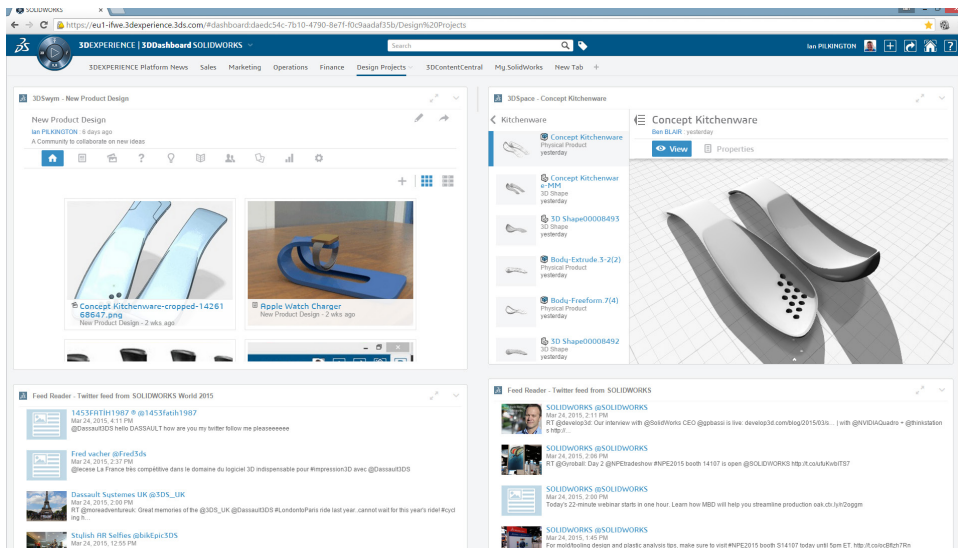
SOLIDWORKS

https://eu1-ifwe.3dexperience.3ds.com/#dashboard:daedc54c-7b10-4790-8e7f-f0c9aadaf35b/Design%20Projects

3DEXPERIENCE | 3DDashboard SOLIDWORKS

Search

Ian PILKINGTON

3DEXPERIENCE Platform News | Sales | Marketing | Operations | Finance | Design Projects | 3DContentCentral | My.SolidWorks | New Tab | +

3DSwym - New Product Design

New Product Design
Ian PILKINGTON · 6 days ago
A Community to collaborate on new ideas

Concept Kitchenware-cropped-1426168647.png
New Product Design - 2 wks ago

Apple Watch Charger
New Product Design - 2 wks ago

3DSpace - Concept Kitchenware

Kitchenware

Concept Kitchenware
Physical Product
yesterday

Concept Kitchenware-MM
3D Shape
yesterday

3D Shape00008493
3D Shape
yesterday

Body-Extrude 3-2(2)
Physical Product
yesterday

Body-Freeform 7(4)
Physical Product
yesterday

3D Shape00008492
3D Shape
yesterday

Concept Kitchenware
Ben BLAIR · yesterday

View | Properties

Feed Reader - Twitter feed from SOLIDWORKS World 2015

1453FATIH1987 ® @1453fatih1987
Mar 24, 2015, 4:11 PM
@Dassault3DS hello DASSAULT how are you my twitter follow me pleaseeeeee

Fred vacher @Fred3ds
Mar 24, 2015, 2:37 PM
@lecese La France très compétitive dans le domaine du logiciel 3D indispensable pour #impression3D avec @Dassault3DS

Dassault Systemes UK @3DS_UK
Mar 24, 2015, 2:00 PM
RT @moneadventurek: Great memories of the @3DS_UK @Dassault3DS #LondontoParis ride last year. cannot wait for this year's ride! #cycling h...

Stylish AR Selfies @bikEpic3DS
Mar 24, 2015, 12:55 PM

Feed Reader - Twitter feed from SOLIDWORKS

SOLIDWORKS @SOLIDWORKS
Mar 24, 2015, 2:11 PM
RT @develop3d: Our interview with @SolidWorks CEO @gpbassi is live: develop3d.com/blog/2015/03/s... | with @NVIDIAQuadro + @thinkstation

SOLIDWORKS @SOLIDWORKS
Mar 24, 2015, 2:06 PM
RT @Gyraball: Day 2 @NPEtradeshow #NPE2015 booth 14107 is open @SOLIDWORKS http://t.co/uKwbITS7

SOLIDWORKS @SOLIDWORKS
Mar 24, 2015, 2:00 PM
Today's 22-minute webinar starts in one hour. Learn how MBD will help you streamline production ow.ly/r2oggm

SOLIDWORKS @SOLIDWORKS
Mar 24, 2015, 1:45 PM
For mold/tooling design and plastic analysis tips, make sure to visit #NPE2015 booth S14107 today until 5pm ET. http://t.co/ocBfzh7Rn